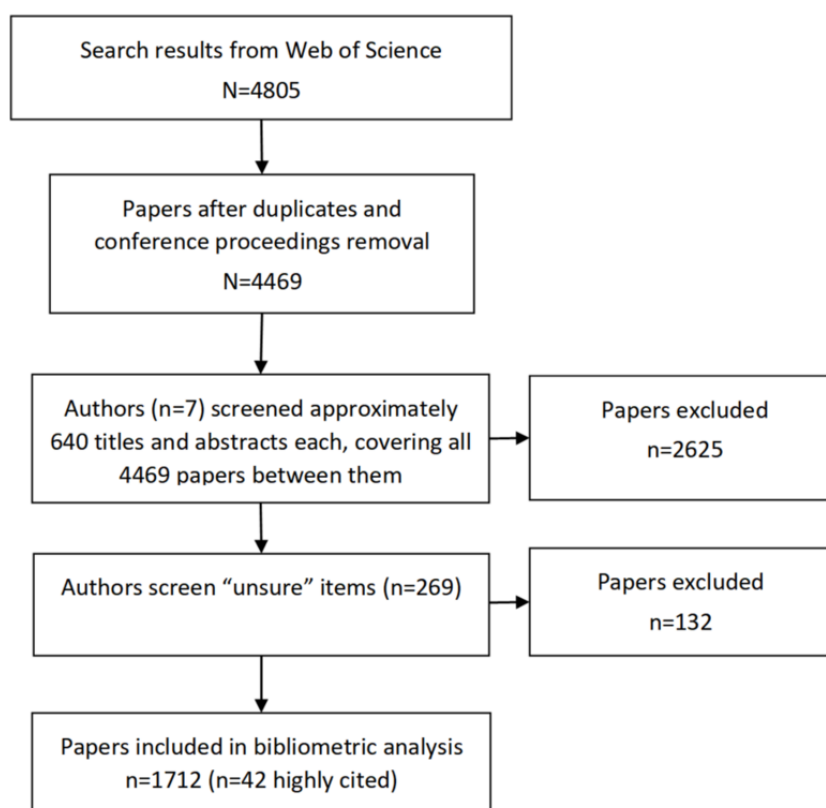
Search results from Web of Science
N=4805

Papers after duplicates and conference proceedings removal
N=4469

Authors (n=7) screened approximately 640 titles and abstracts each, covering all 4469 papers between them

Papers excluded
n=2625

Authors screen "unsure" items (n=269)

Papers excluded
n=132

Papers included in bibliometric analysis
n=1712 (n=42 highly cited)